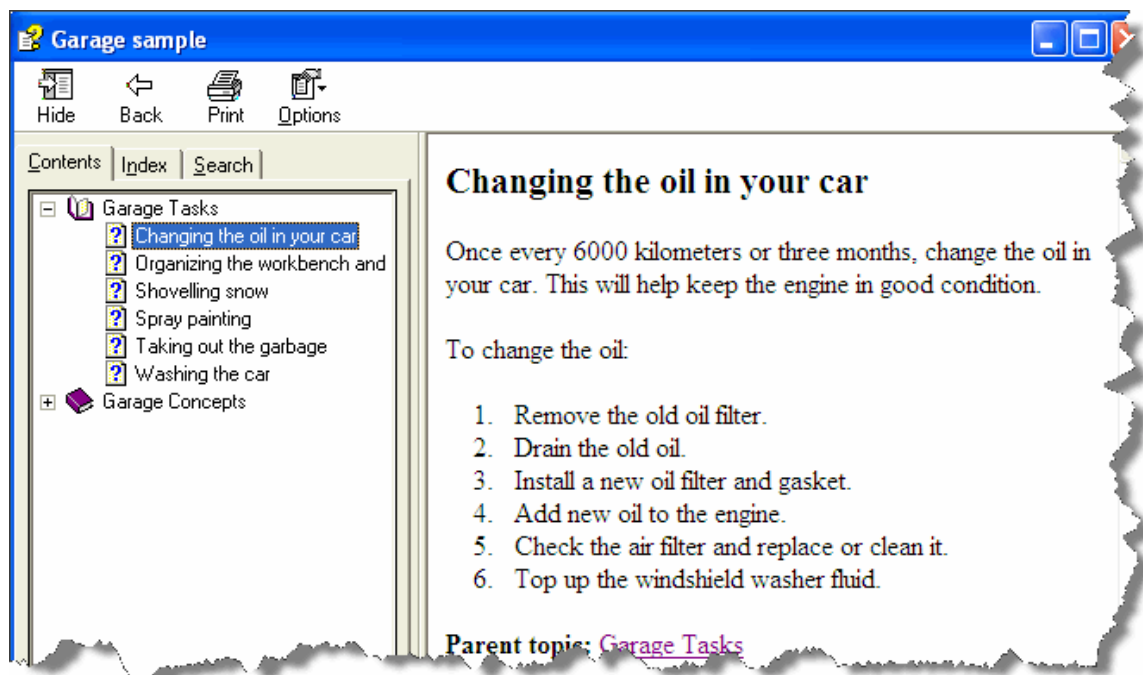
Garage sample

Hide
Back
Print
Options

Contents
Index
Search

Garage Tasks
Changing the oil in your car
Organizing the workbench and
Shovelling snow
Spray painting
Taking out the garbage
Washing the car
Garage Concepts

Changing the oil in your car

Once every 6000 kilometers or three months, change the oil in your car. This will help keep the engine in good condition.

To change the oil:

1. Remove the old oil filter.
2. Drain the old oil.
3. Install a new oil filter and gasket.
4. Add new oil to the engine.
5. Check the air filter and replace or clean it.
6. Top up the windshield washer fluid.

Parent topic: Garage Tasks